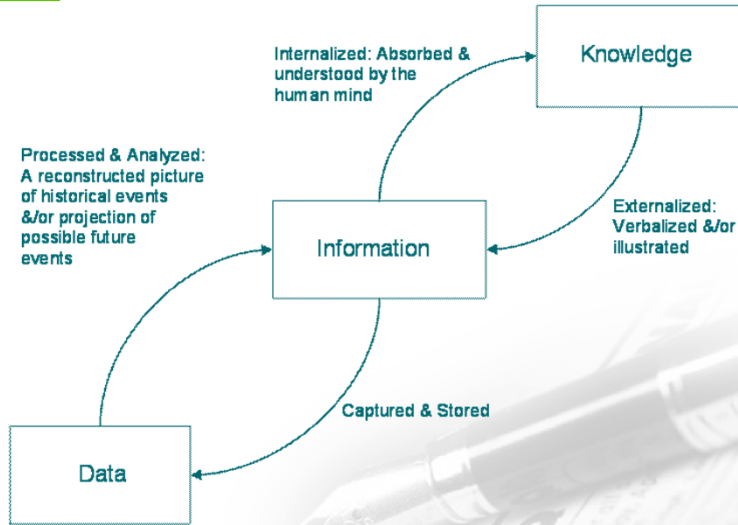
Internalized: Absorbed & understood by the human mind

Knowledge

Processed & Analyzed: A reconstructed picture of historical events &/or projection of possible future events

Information

Externalized: Verbalized &/or illustrated

Captured & Stored

Data